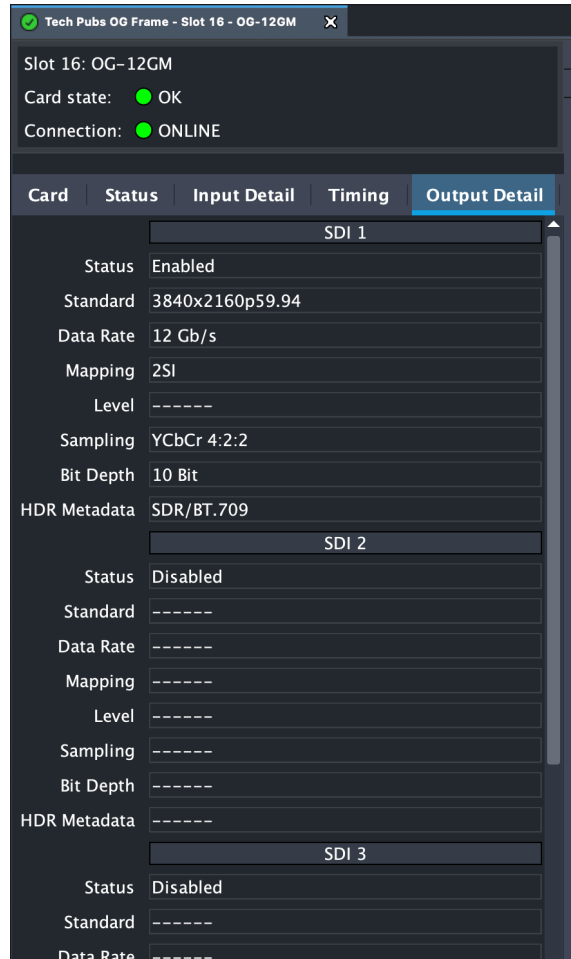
Tech Pubs OG Frame - Slot 16 - OG-12GM

Slot 16: OG-12GM
Card state: OK
Connection: ONLINE

Card | Status | Input Detail | Timing | Output Detail

SDI 1
Status Enabled
Standard 3840x2160p59.94
Data Rate 12 Gb/s
Mapping 2SI
Level ------
Sampling YCbCr 4:2:2
Bit Depth 10 Bit
HDR Metadata SDR/BT.709

SDI 2
Status Disabled
Standard ------
Data Rate ------
Mapping ------
Level ------
Sampling ------
Bit Depth ------
HDR Metadata ------

SDI 3
Status Disabled
Standard ------
Data Rate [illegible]